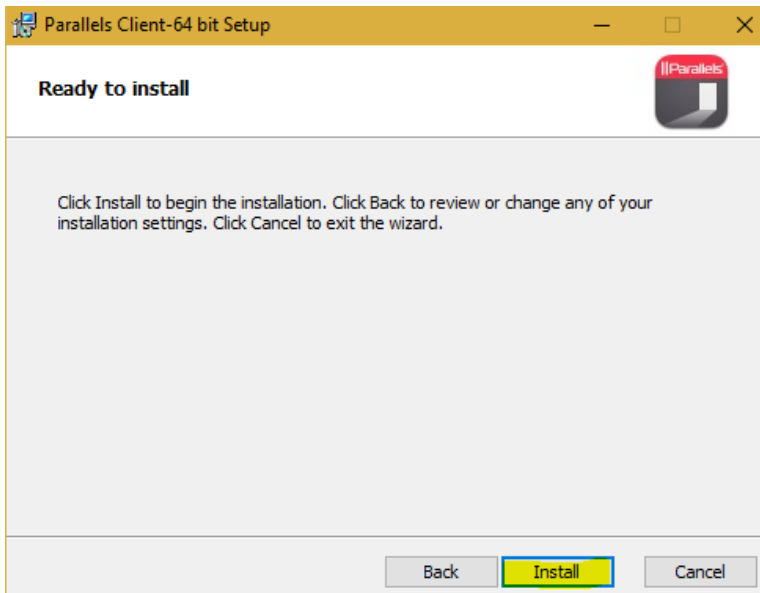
Parallels Client-64 bit Setup

Ready to install

||Parallels

Click Install to begin the installation. Click Back to review or change any of your installation settings. Click Cancel to exit the wizard.

Back Install Cancel